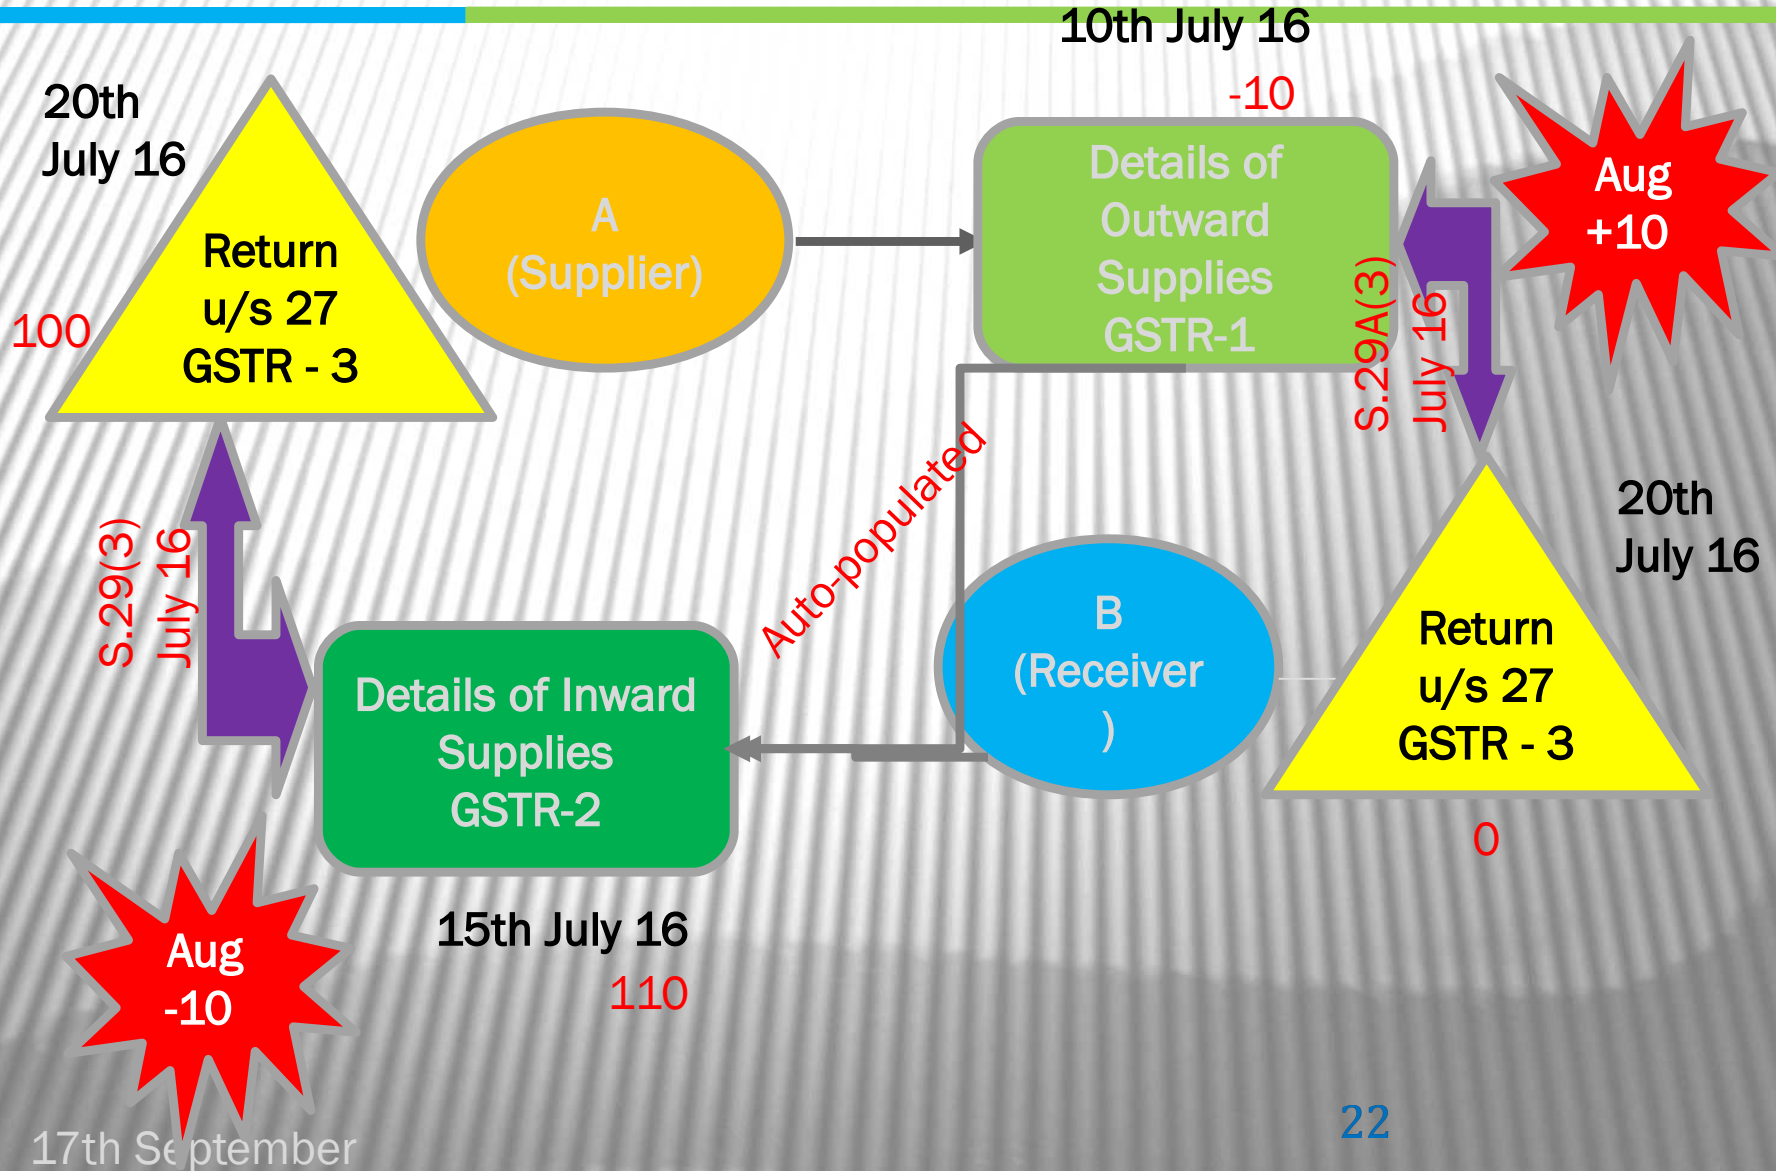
10th July 16

-10

20th July 16

Return u/s 27 GSTR - 3

100

A (Supplier)

Details of Outward Supplies GSTR-1

Aug +10

S.29A(3) July 16

20th July 16

Return u/s 27 GSTR - 3

0

Auto-populated

B (Receiver )

S.29(3) July 16

Details of Inward Supplies GSTR-2

15th July 16

110

Aug -10

17th September

22